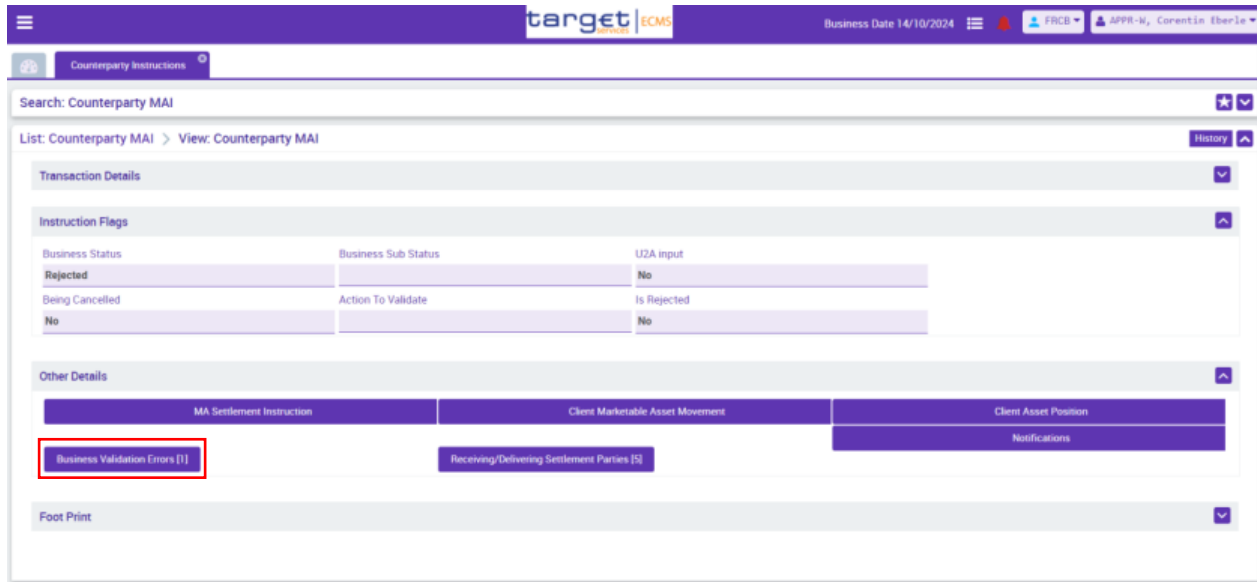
target services | ECMS

Business Date 14/10/2024

FRCB

APPR-W, Corentin Eberle

Counterparty Instructions

Search: Counterparty MAI

List: Counterparty MAI > View: Counterparty MAI

History

Transaction Details

Instruction Flags

| Business Status | Business Sub Status | U2A input |
|---|---|---|
| Rejected | | No |
| Being Cancelled | Action To Validate | Is Rejected |
| No | | No |

Other Details

MA Settlement Instruction

Client Marketable Asset Movement

Client Asset Position

Notifications

Business Validation Errors [1]

Receiving/Delivering Settlement Parties [5]

Foot Print